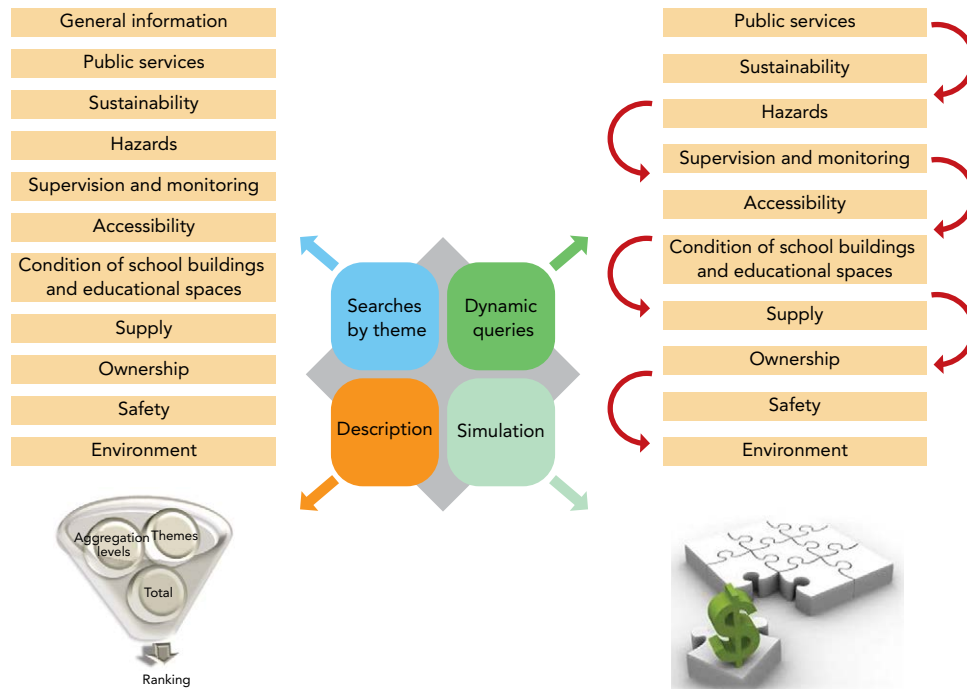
General information

Public services

Sustainability

Hazards

Supervision and monitoring

Accessibility

Condition of school buildings and educational spaces

Supply

Ownership

Safety

Environment

Searches by theme

Dynamic queries

Description

Simulation

Public services

Sustainability

Hazards

Supervision and monitoring

Accessibility

Condition of school buildings and educational spaces

Supply

Ownership

Safety

Environment

Aggregation levels

Themes

Total

Ranking